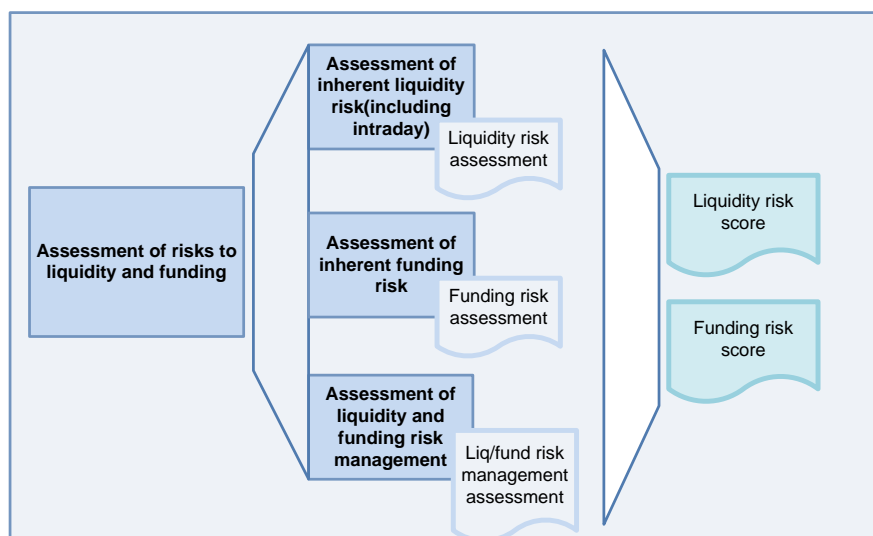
Assessment of risks to liquidity and funding

Assessment of inherent liquidity risk(including intraday)

Liquidity risk assessment

Assessment of inherent funding risk

Funding risk assessment

Assessment of liquidity and funding risk management

Liq/fund risk management assessment

Liquidity risk score

Funding risk score